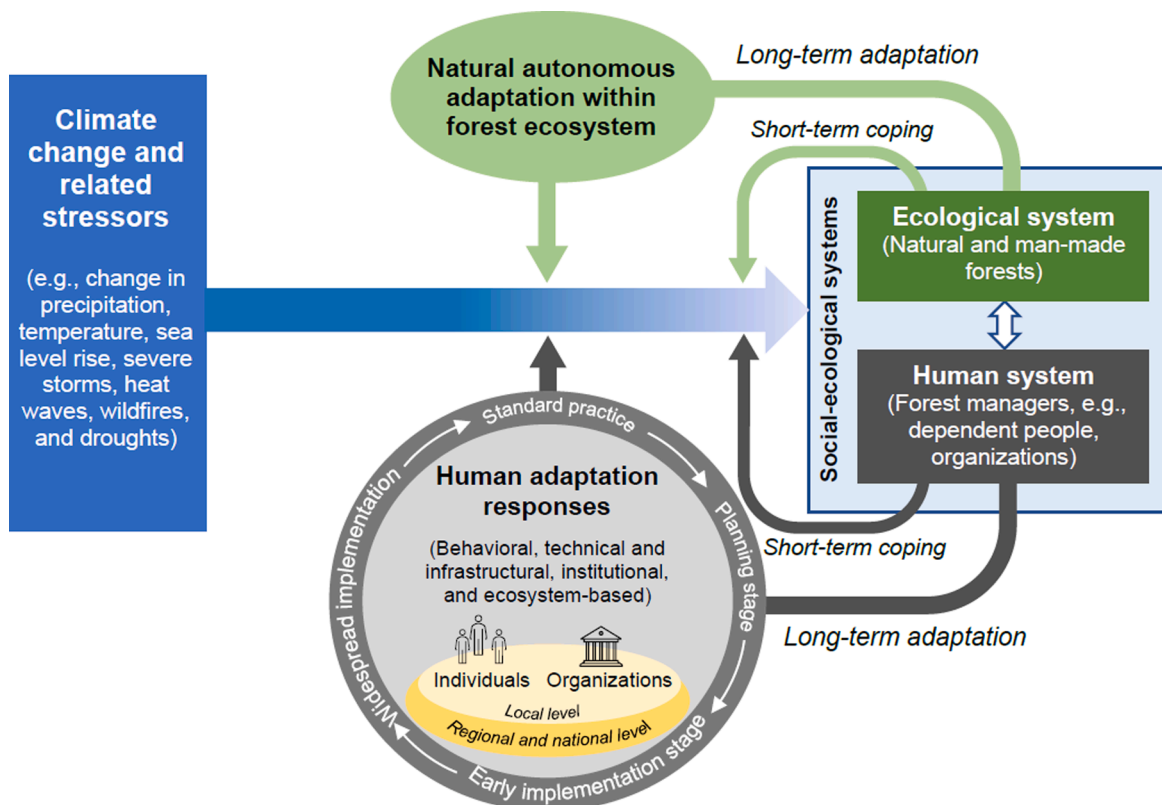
Climate change and related stressors

(e.g., change in precipitation, temperature, sea level rise, severe storms, heat waves, wildfires, and droughts)

Natural autonomous adaptation within forest ecosystem

Long-term adaptation

Short-term coping

Social-ecological systems

Ecological system
(Natural and man-made forests)

Human system
(Forest managers, e.g., dependent people, organizations)

Short-term coping

Long-term adaptation

Standard practice

Planning stage

Early implementation stage

Widespread implementation

Human adaptation responses

(Behavioral, technical and infrastructural, institutional, and ecosystem-based)

Individuals

Organizations

Local level

Regional and national level